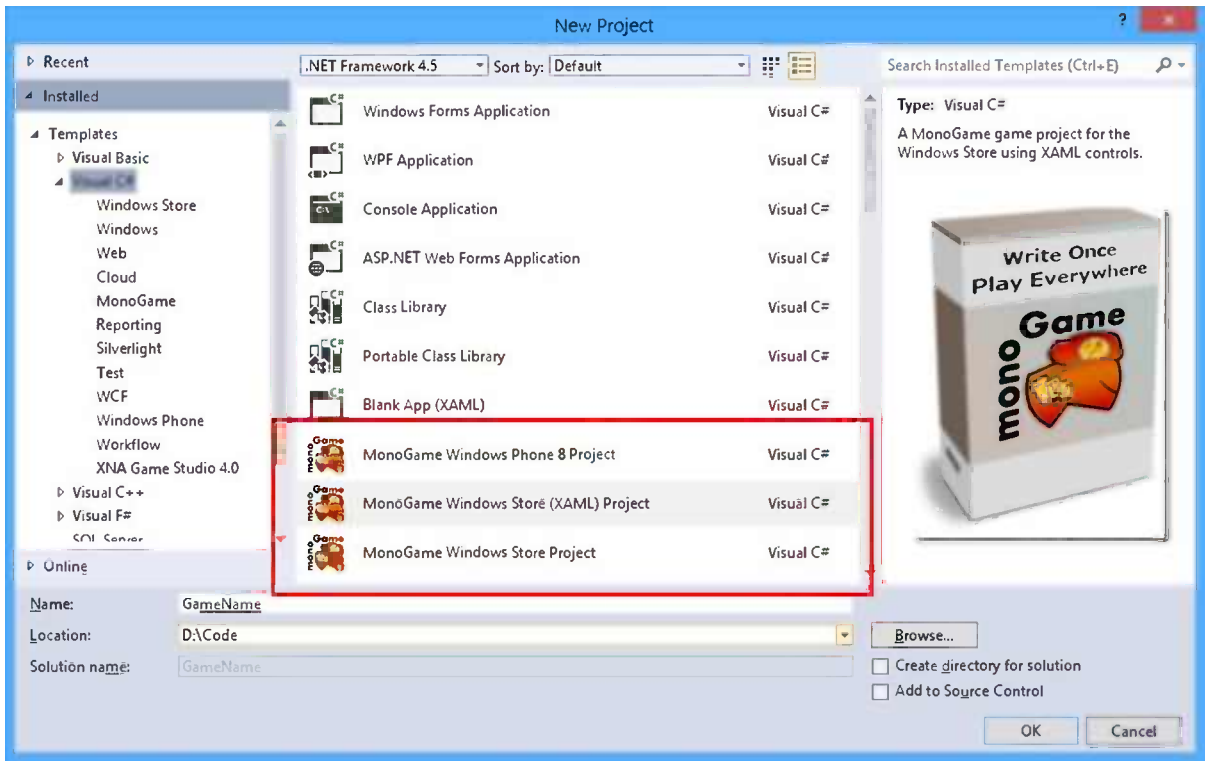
New Project

? ×

▷ Recent
◢ Installed
◢ Templates
▷ Visual Basic
◢ Visual C#
Windows Store
Windows
Web
Cloud
MonoGame
Reporting
Silverlight
Test
WCF
Windows Phone
Workflow
XNA Game Studio 4.0
▷ Visual C++
▷ Visual F#
SQL Server
▷ Online

.NET Framework 4.5 Sort by: Default

Windows Forms Application Visual C#
WPF Application Visual C#
Console Application Visual C#
ASP.NET Web Forms Application Visual C#
Class Library Visual C#
Portable Class Library Visual C#
Blank App (XAML) Visual C#
MonoGame Windows Phone 8 Project Visual C#
MonoGame Windows Store (XAML) Project Visual C#
MonoGame Windows Store Project Visual C#

Search Installed Templates (Ctrl+E)

Type: Visual C#
A MonoGame game project for the Windows Store using XAML controls.

Write Once
Play Everywhere
mono Game

Name: GameName
Location: D:\Code
Solution name: GameName
Browse...
Create directory for solution
Add to Source Control
OK
Cancel